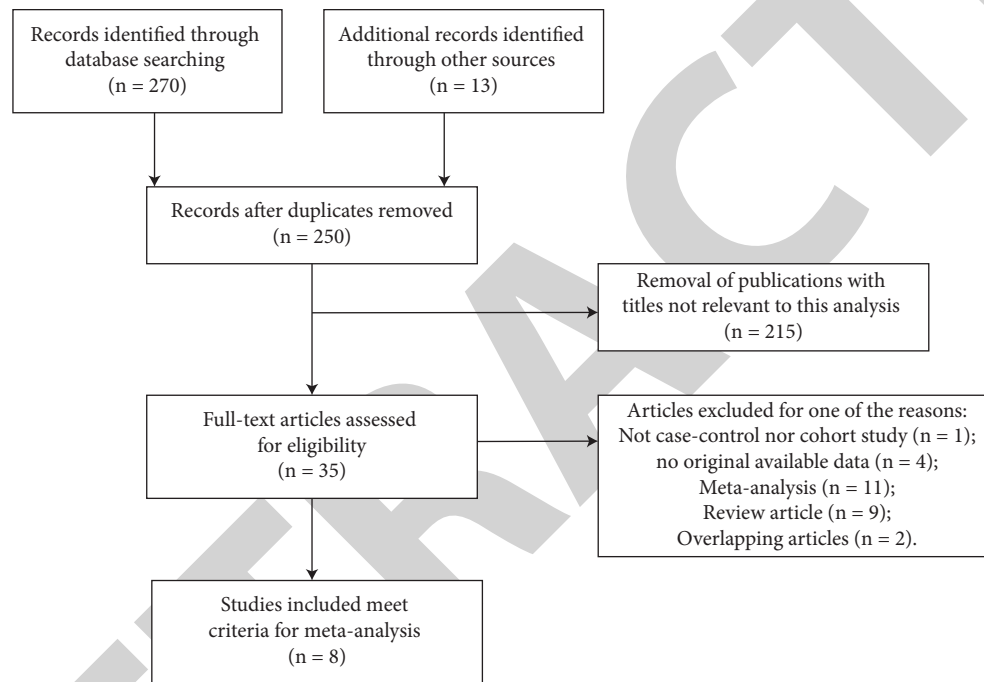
Records identified through database searching
(n = 270)

Additional records identified through other sources
(n = 13)

Records after duplicates removed
(n = 250)

Removal of publications with titles not relevant to this analysis
(n = 215)

Full-text articles assessed for eligibility
(n = 35)

Articles excluded for one of the reasons:
Not case-control nor cohort study (n = 1);
no original available data (n = 4);
Meta-analysis (n = 11);
Review article (n = 9);
Overlapping articles (n = 2).

Studies included meet criteria for meta-analysis
(n = 8)

RETRACTED